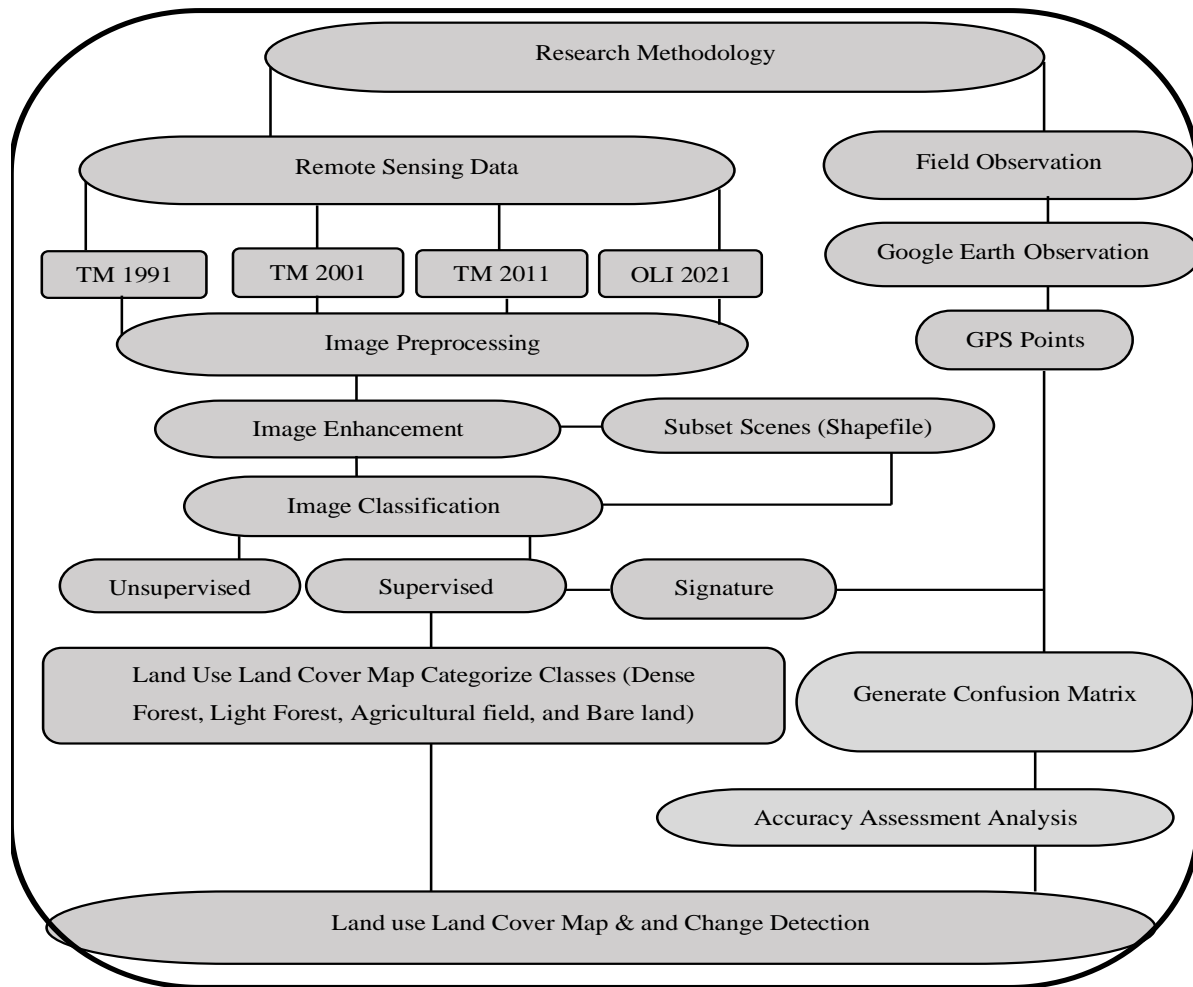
Research Methodology

Remote Sensing Data

Field Observation

TM 1991

TM 2001

TM 2011

OLI 2021

Google Earth Observation

Image Preprocessing

GPS Points

Image Enhancement

Subset Scenes (Shapefile)

Image Classification

Unsupervised

Supervised

Signature

Land Use Land Cover Map Categorize Classes (Dense Forest, Light Forest, Agricultural field, and Bare land)

Generate Confusion Matrix

Accuracy Assessment Analysis

Land use Land Cover Map & and Change Detection